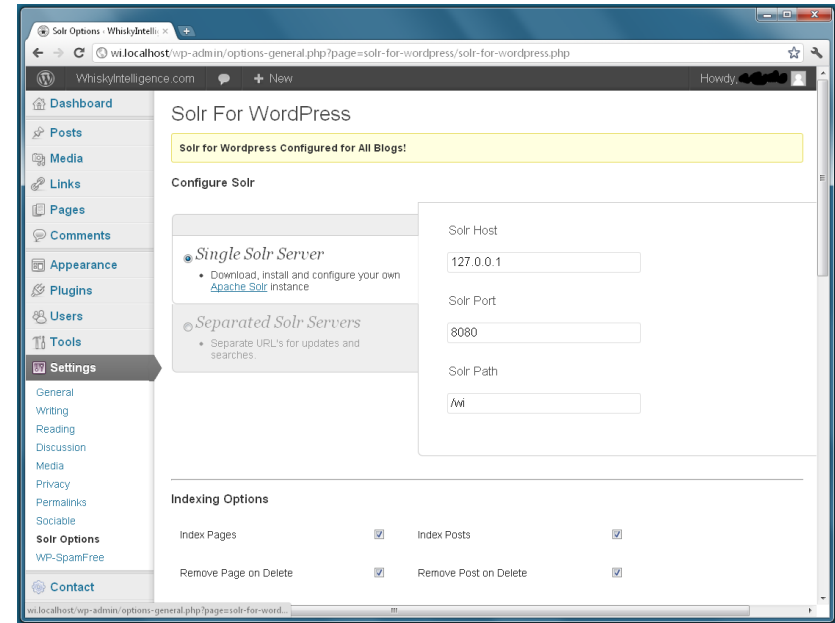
Solr Options ‹ WhiskyIntelli ×

wi.localhost/wp-admin/options-general.php?page=solr-for-wordpress/solr-for-wordpress.php

WhiskyIntelligence.com + New Howdy, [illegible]

Dashboard
Posts
Media
Links
Pages
Comments
Appearance
Plugins
Users
Tools
Settings
General
Writing
Reading
Discussion
Media
Privacy
Permalinks
Sociable
Solr Options
WP-SpamFree
Contact

Solr For WordPress

Solr for Wordpress Configured for All Blogs!

Configure Solr

Single Solr Server
• Download, install and configure your own Apache Solr instance

Separated Solr Servers
• Separate URL's for updates and searches.

Solr Host
127.0.0.1

Solr Port
8080

Solr Path
/wi

Indexing Options

| Index Pages | ✓ | Index Posts | ✓ |
|---|---|---|---|
| Remove Page on Delete | ✓ | Remove Post on Delete | ✓ |

wi.localhost/wp-admin/options-general.php?page=solr-for-word...